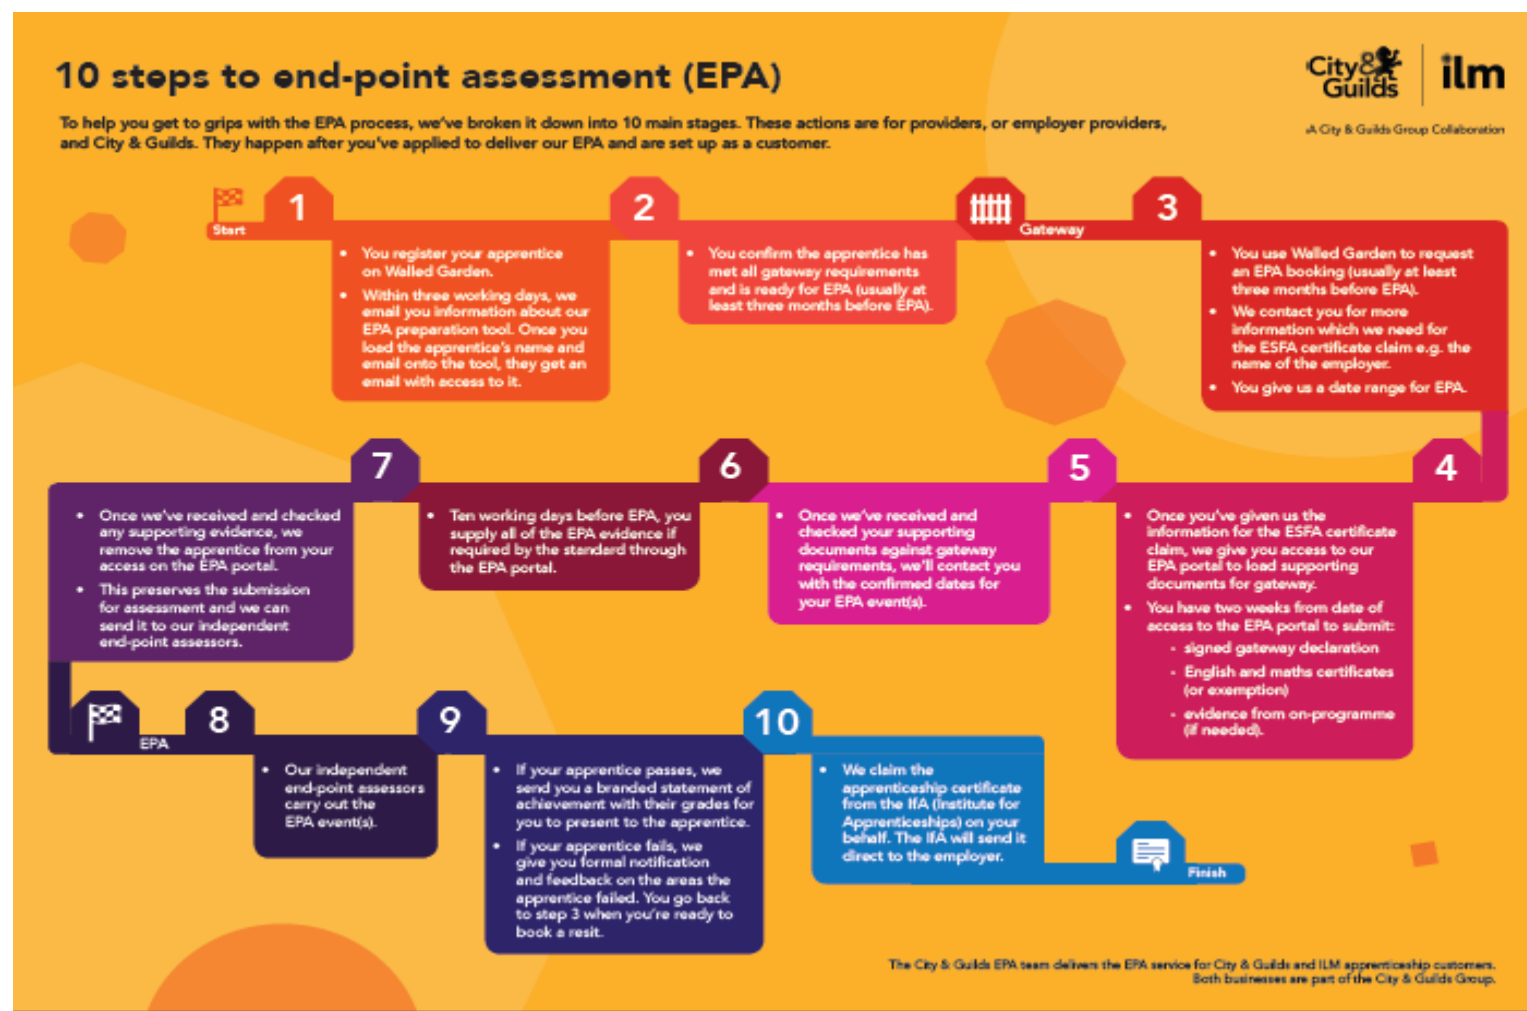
10 steps to end-point assessment (EPA)

To help you get to grips with the EPA process, we've broken it down into 10 main stages. These actions are for providers, or employer providers, and City & Guilds. They happen after you've applied to deliver our EPA and are set up as a customer.

City & Guilds | ilm
A City & Guilds Group Collaboration

Start

1

- You register your apprentice on Walled Garden.
- Within three working days, we email you information about our EPA preparation tool. Once you load the apprentice's name and email onto the tool, they get an email with access to it.

2

- You confirm the apprentice has met all gateway requirements and is ready for EPA (usually at least three months before EPA).

Gateway

3

- You use Walled Garden to request an EPA booking (usually at least three months before EPA).
- We contact you for more information which we need for the ESFA certificate claim e.g. the name of the employer.
- You give us a date range for EPA.

4

- Once you've given us the information for the ESFA certificate claim, we give you access to our EPA portal to load supporting documents for gateway.
- You have two weeks from date of access to the EPA portal to submit:
  - signed gateway declaration
  - English and maths certificates (or exemption)
  - evidence from on-programme (if needed).

5

- Once we've received and checked your supporting documents against gateway requirements, we'll contact you with the confirmed dates for your EPA event(s).

6

- Ten working days before EPA, you supply all of the EPA evidence if required by the standard through the EPA portal.

7

- Once we've received and checked any supporting evidence, we remove the apprentice from your access on the EPA portal.
- This preserves the submission for assessment and we can send it to our independent end-point assessors.

EPA

8

- Our independent end-point assessors carry out the EPA event(s).

9

- If your apprentice passes, we send you a branded statement of achievement with their grades for you to present to the apprentice.
- If your apprentice fails, we give you formal notification and feedback on the areas the apprentice failed. You go back to step 3 when you're ready to book a resit.

10

- We claim the apprenticeship certificate from the IfA (Institute for Apprenticeships) on your behalf. The IfA will send it direct to the employer.

Finish

The City & Guilds EPA team delivers the EPA service for City & Guilds and ILM apprenticeship customers. Both businesses are part of the City & Guilds Group.